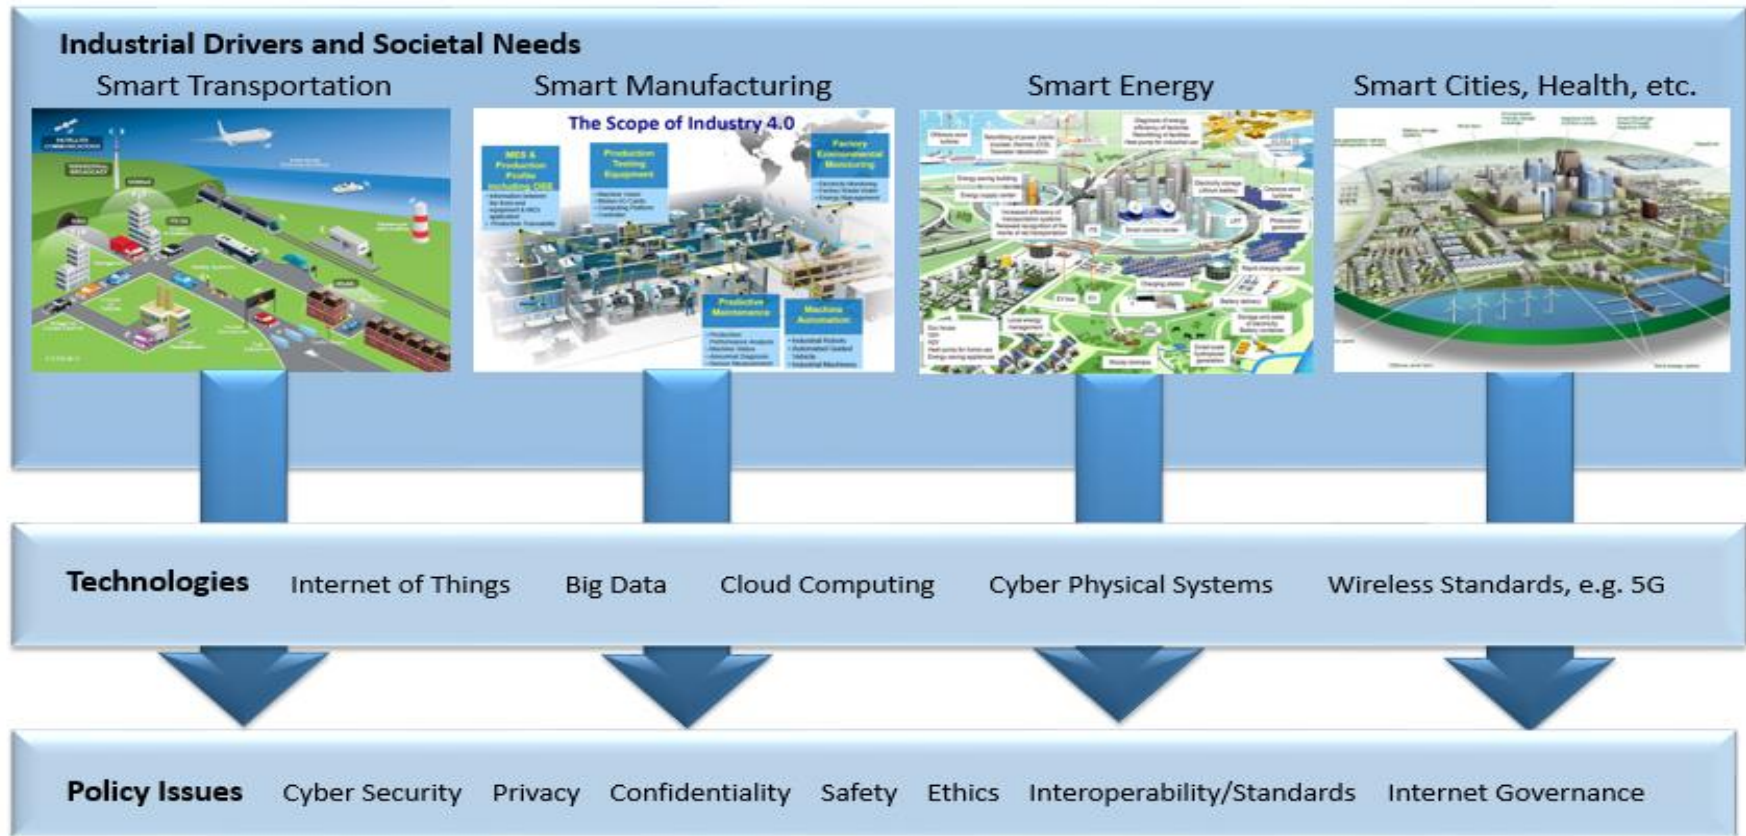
Industrial Drivers and Societal Needs

Smart Transportation

Smart Manufacturing

The Scope of Industry 4.0

MES & Production Profile including OEE

Production Testing Equipment

Factory Environmental Monitoring

Predictive Maintenance

Machine Automation

Smart Energy

Smart Cities, Health, etc.

Technologies Internet of Things Big Data Cloud Computing Cyber Physical Systems Wireless Standards, e.g. 5G

Policy Issues Cyber Security Privacy Confidentiality Safety Ethics Interoperability/Standards Internet Governance